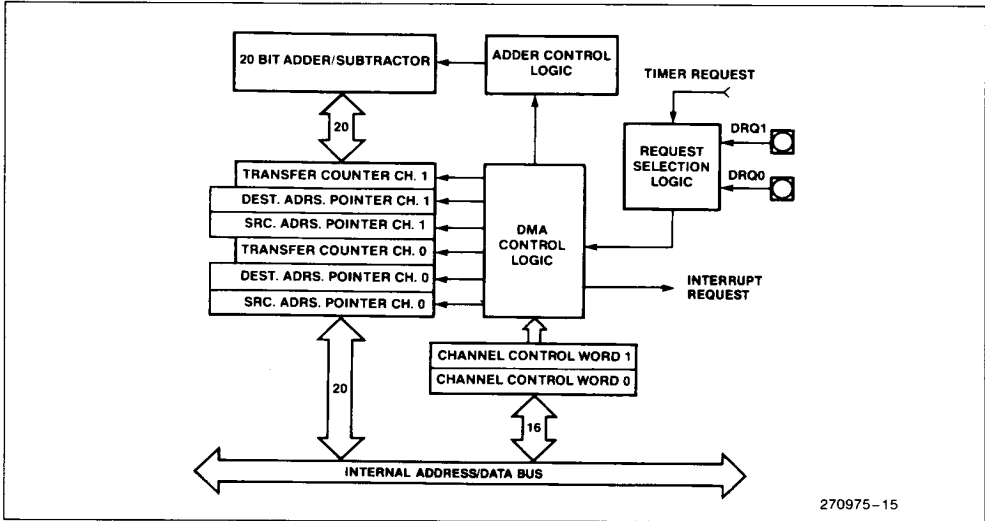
20 BIT ADDER/SUBTRACTOR

ADDER CONTROL LOGIC

TIMER REQUEST

20

REQUEST SELECTION LOGIC

DRQ1

DRQ0

TRANSFER COUNTER CH. 1

DEST. ADRS. POINTER CH. 1

SRC. ADRS. POINTER CH. 1

TRANSFER COUNTER CH. 0

DEST. ADRS. POINTER CH. 0

SRC. ADRS. POINTER CH. 0

DMA CONTROL LOGIC

INTERRUPT REQUEST

CHANNEL CONTROL WORD 1

CHANNEL CONTROL WORD 0

20

16

INTERNAL ADDRESS/DATA BUS

270975–15